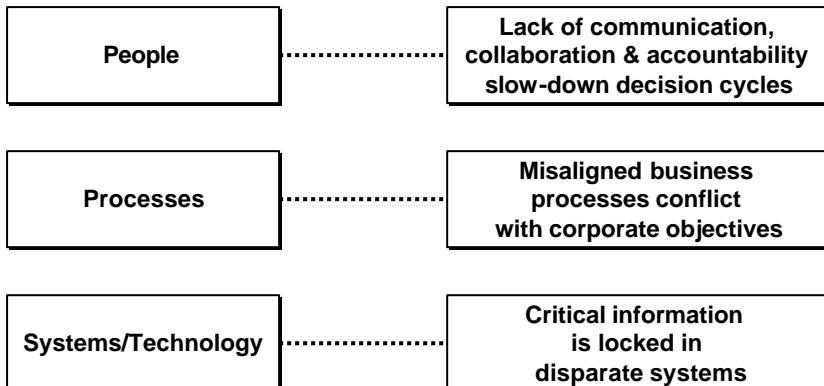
People

Lack of communication, collaboration & accountability slow-down decision cycles

Processes

Misaligned business processes conflict with corporate objectives

Systems/Technology

Critical information is locked in disparate systems